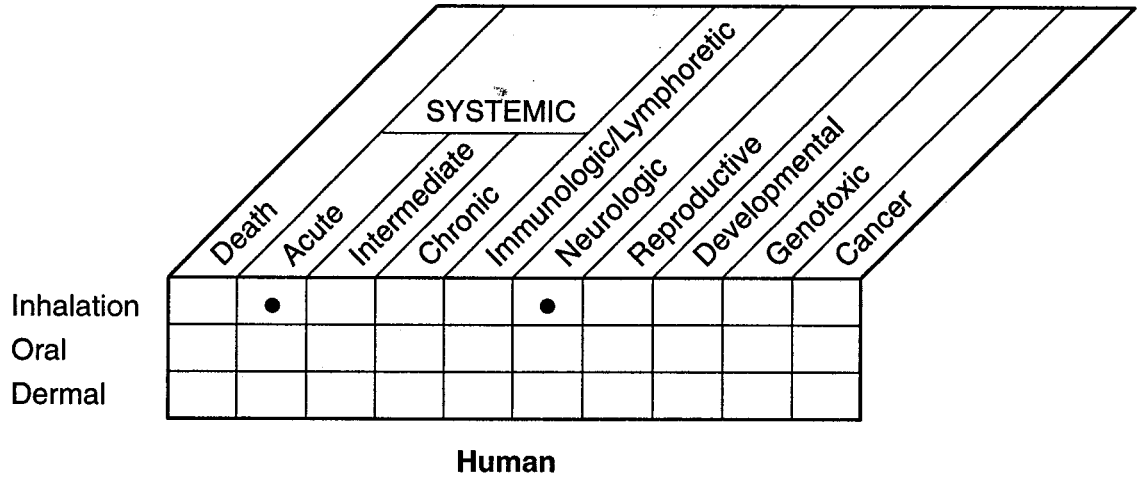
SYSTEMIC

| | Death | Acute | Intermediate | Chronic | Immunologic/Lymphoretic | Neurologic | Reproductive | Developmental | Genotoxic | Cancer |
|---|---|---|---|---|---|---|---|---|---|---|
| Inhalation | | • | | | | • | | | | |
| Oral | | | | | | | | | | |
| Dermal | | | | | | | | | | |

Human